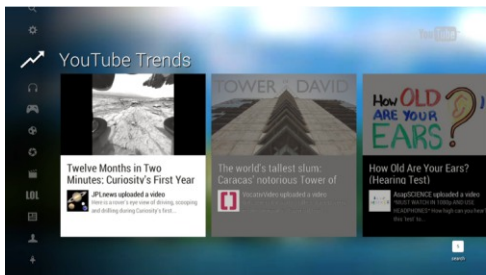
YouTube Trends

YouTube

LOL

Twelve Months in Two Minutes: Curiositv's First Year

JPLnews uploaded a video

Here is a rover's eye view of driving, scooping and drilling during Curiosity's first

TOWER DAVID

The world's tallest slum: Caracas' notorious Tower of

Vocativ Video uploaded a video

HOW OLD ARE YOUR EARS?

How Old Are Your Ears? (Hearing Test)

AsapSCIENCE uploaded a video

MUST WATCH IN 1080p AND USE HEADPHONES* How high can you hear

search